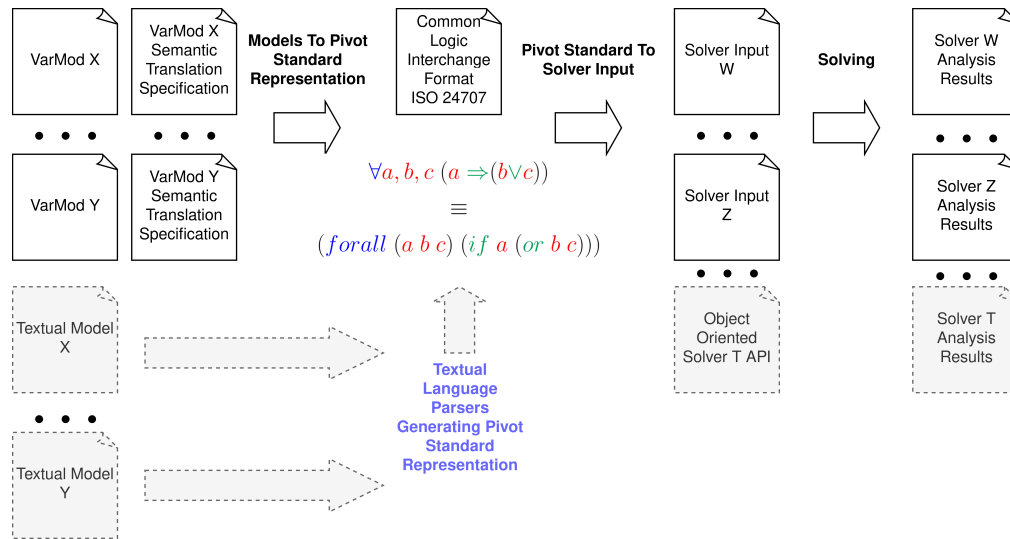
VarMod X

VarMod X Semantic Translation Specification

Models To Pivot Standard Representation

Common Logic Interchange Format ISO 24707

Pivot Standard To Solver Input

Solver Input W

Solving

Solver W Analysis Results

• • •

• • •

• • •

• • •

VarMod Y

VarMod Y Semantic Translation Specification

$\forall a, b, c\ (a \Rightarrow (b \vee c))$

$\equiv$

$(forall\ (a\ b\ c)\ (if\ a\ (or\ b\ c)))$

Solver Input Z

Solver Z Analysis Results

• • •

• • •

Textual Model X

Object Oriented Solver T API

Solver T Analysis Results

• • •

Textual Language Parsers Generating Pivot Standard Representation

Textual Model Y